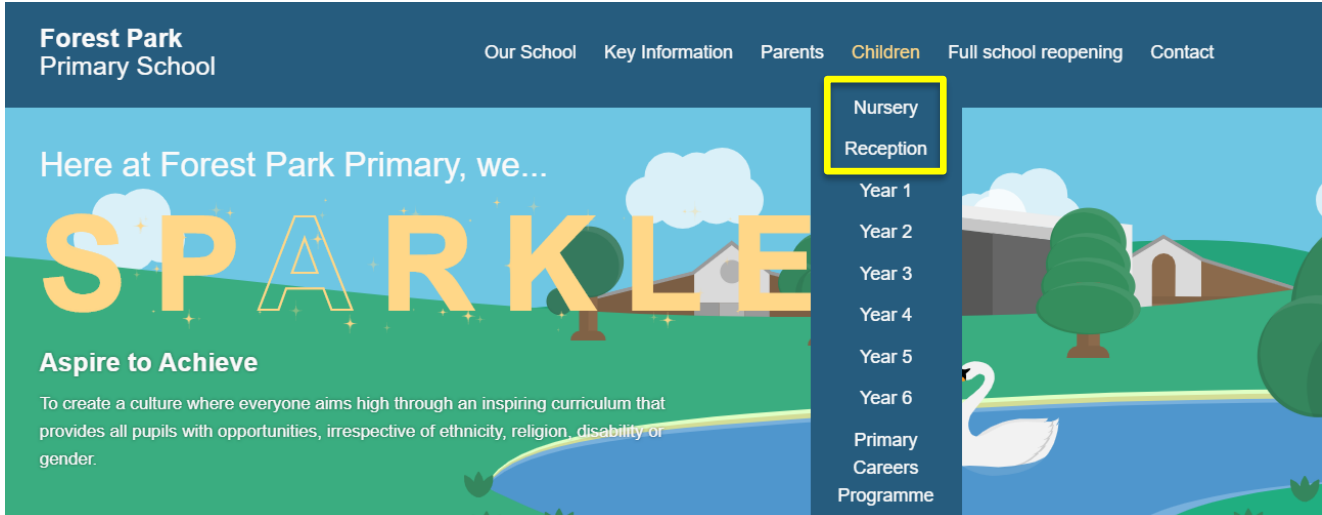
Forest Park
Primary School

Our School Key Information Parents Children Full school reopening Contact

Nursery
Reception
Year 1
Year 2
Year 3
Year 4
Year 5
Year 6
Primary Careers Programme

Here at Forest Park Primary, we...

SPARKLE

Aspire to Achieve

To create a culture where everyone aims high through an inspiring curriculum that provides all pupils with opportunities, irrespective of ethnicity, religion, disability or gender.